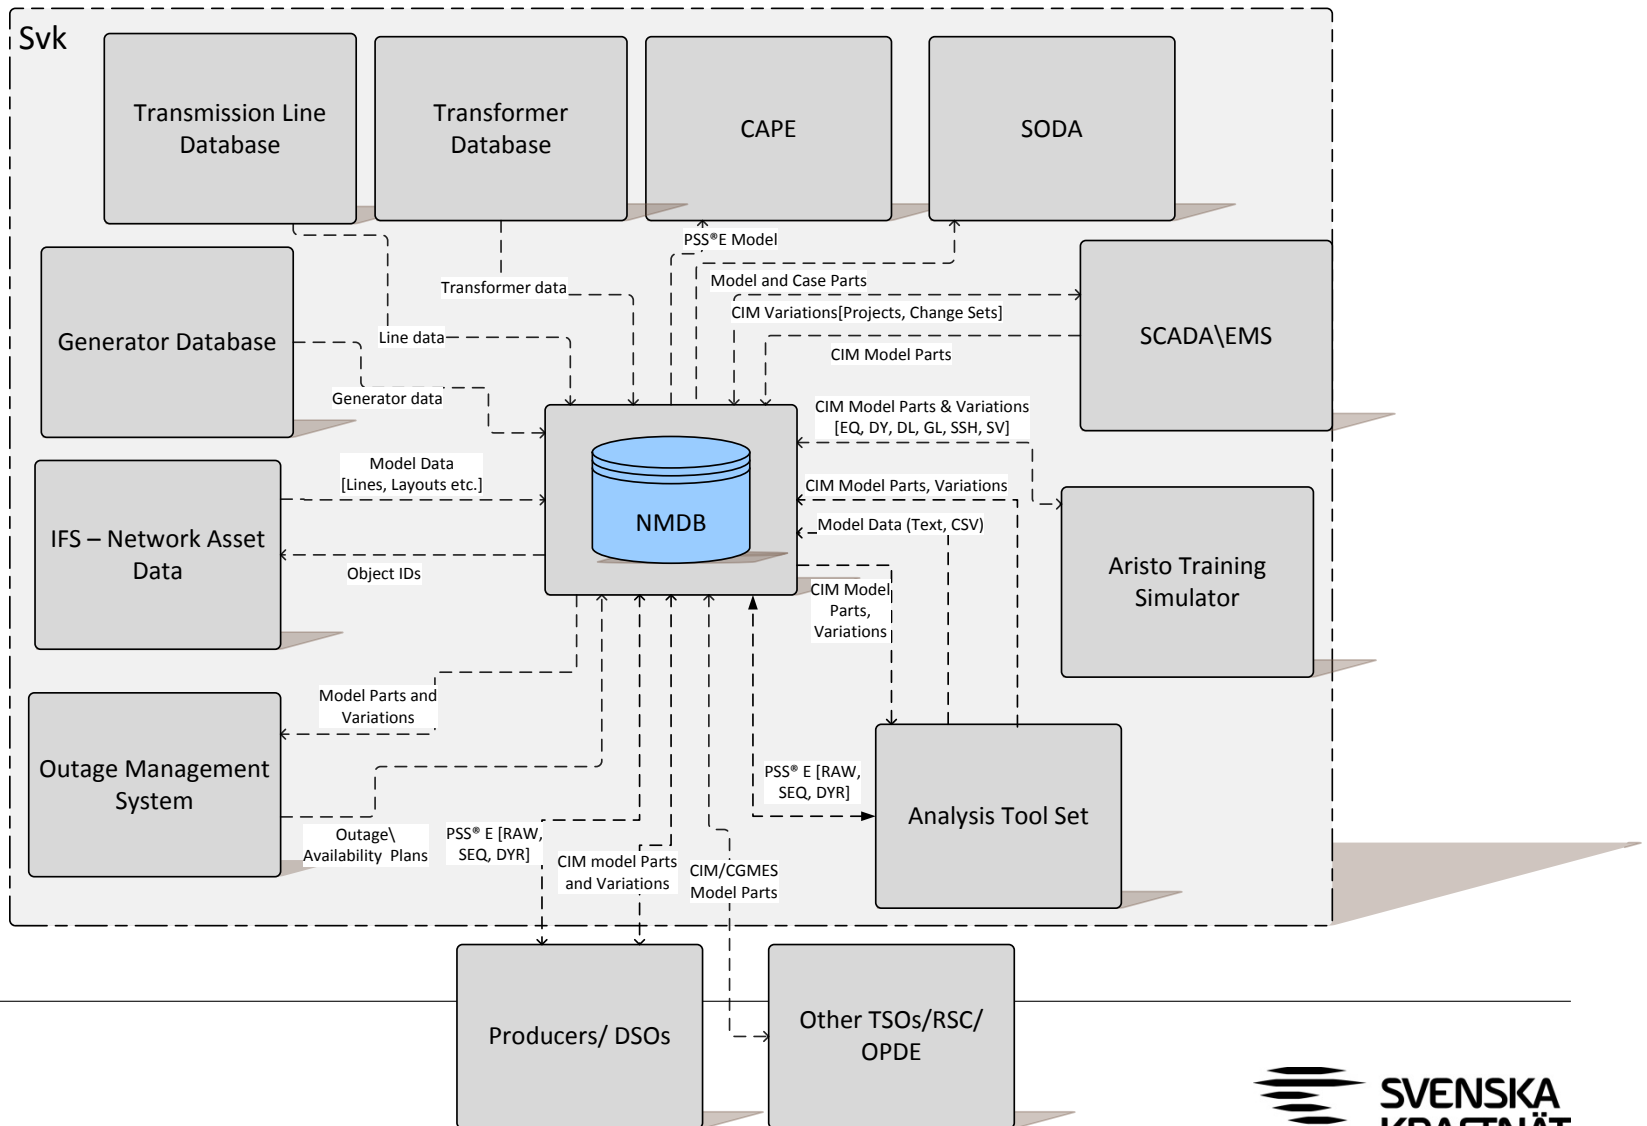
Svk

Transmission Line Database

Transformer Database

CAPE

SODA

PSS®E Model

Model and Case Parts

Transformer data

CIM Variations[Projects, Change Sets]

SCADA\EMS

Generator Database

Line data

CIM Model Parts

Generator data

CIM Model Parts & Variations [EQ, DY, DL, GL, SSH, SV]

Model Data [Lines, Layouts etc.]

CIM Model Parts, Variations

NMDB

IFS – Network Asset Data

Model Data (Text, CSV)

Object IDs

Aristo Training Simulator

CIM Model Parts, Variations

Model Parts and Variations

Outage Management System

PSS® E [RAW, SEQ, DYR]

Analysis Tool Set

Outage\ Availability Plans

PSS® E [RAW, SEQ, DYR]

CIM model Parts and Variations

CIM/CGMES Model Parts

Producers/ DSOs

Other TSOs/RSC/ OPDE

SVENSKA KRAFTNÄT